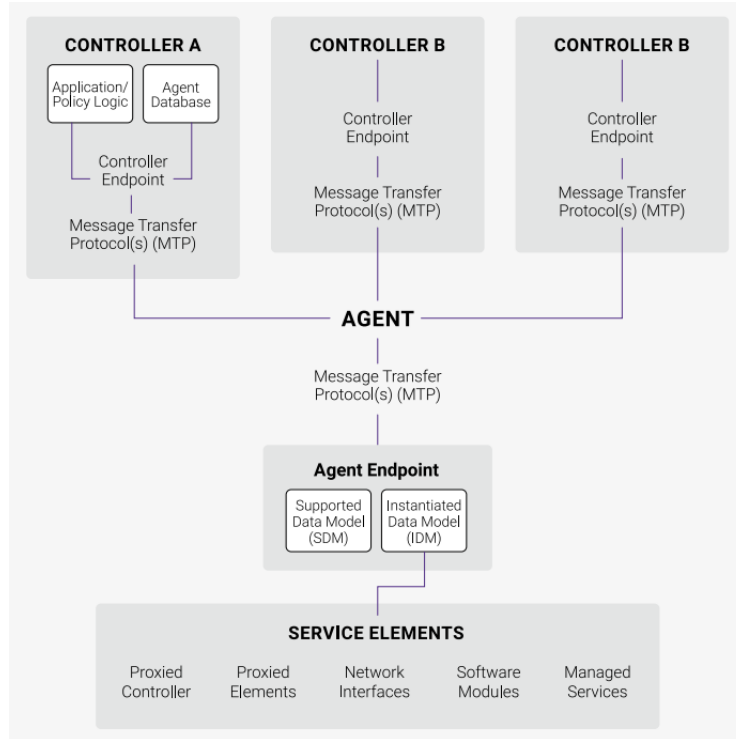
CONTROLLER A

Application/ Policy Logic

Agent Database

Controller Endpoint

Message Transfer Protocol(s) (MTP)

CONTROLLER B

Controller Endpoint

Message Transfer Protocol(s) (MTP)

CONTROLLER B

Controller Endpoint

Message Transfer Protocol(s) (MTP)

AGENT

Message Transfer Protocol(s) (MTP)

Agent Endpoint

Supported Data Model (SDM)

Instantiated Data Model (IDM)

SERVICE ELEMENTS

Proxied Controller

Proxied Elements

Network Interfaces

Software Modules

Managed Services